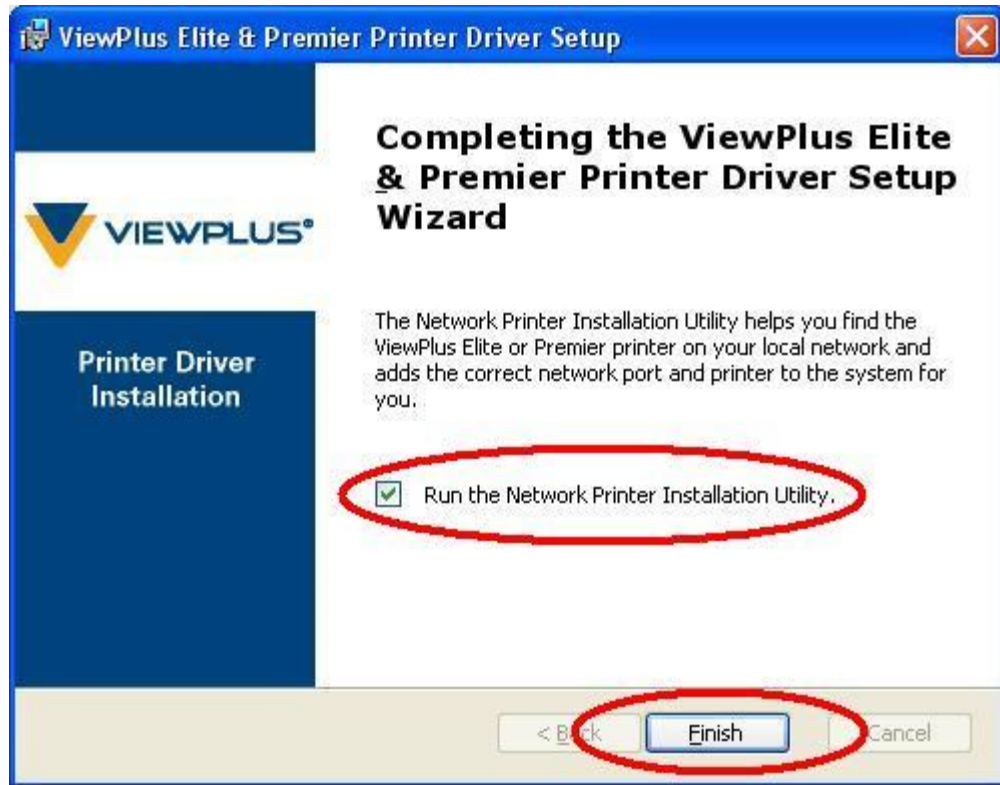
ViewPlus Elite & Premier Printer Driver Setup

VIEWPLUS®

Printer Driver Installation

Completing the ViewPlus Elite & Premier Printer Driver Setup Wizard

The Network Printer Installation Utility helps you find the ViewPlus Elite or Premier printer on your local network and adds the correct network port and printer to the system for you.

Run the Network Printer Installation Utility.

< Back

Finish

Cancel